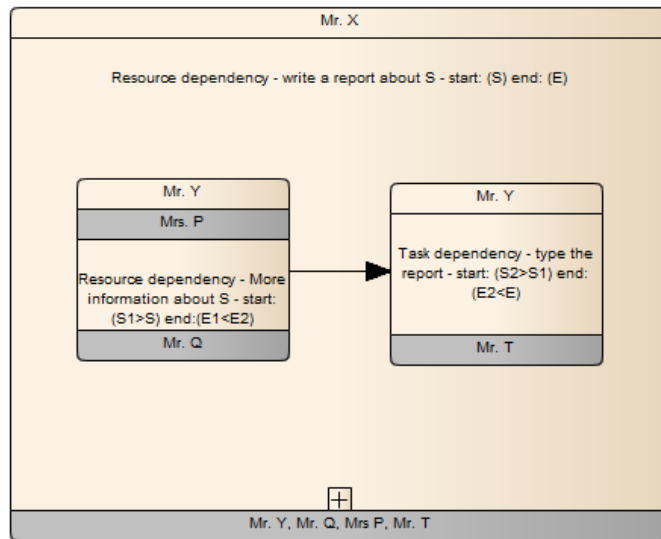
Mr. X

Resource dependency - write a report about S - start: (S) end: (E)

Mr. Y

Mrs. P

Resource dependency - More information about S - start: (S1>S) end:(E1<E2)

Mr. Q

Mr. Y

Task dependency - type the report - start: (S2>S1) end: (E2<E)

Mr. T

Mr. Y, Mr. Q, Mrs P, Mr. T